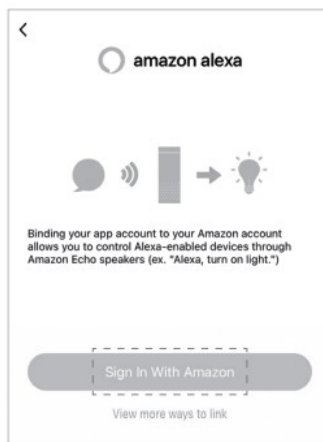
<

amazon alexa

Binding your app account to your Amazon account allows you to control Alexa-enabled devices through Amazon Echo speakers (ex. "Alexa, turn on light.")

Sign In With Amazon

View more ways to link